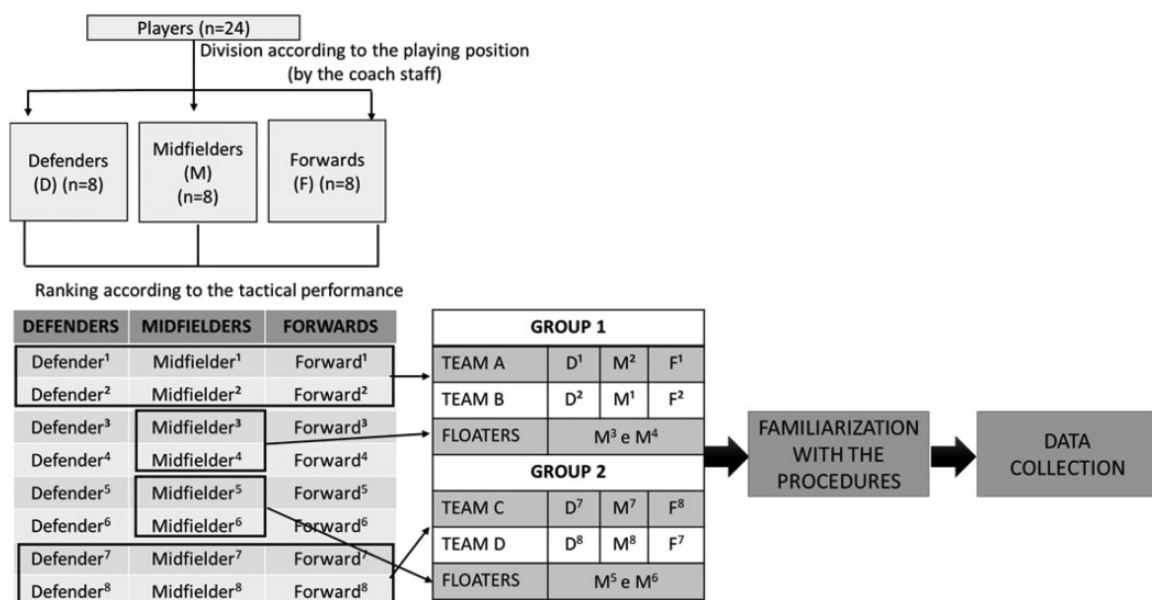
Players (n=24)
Division according to the playing position (by the coach staff)

Defenders (D) (n=8)

Midfielders (M) (n=8)

Forwards (F) (n=8)

Ranking according to the tactical performance

| DEFENDERS | MIDFIELDERS | FORWARDS |
|---|---|---|
| Defender$^1$ | Midfielder$^1$ | Forward$^1$ |
| Defender$^2$ | Midfielder$^2$ | Forward$^2$ |
| Defender$^3$ | Midfielder$^3$ | Forward$^3$ |
| Defender$^4$ | Midfielder$^4$ | Forward$^4$ |
| Defender$^5$ | Midfielder$^5$ | Forward$^5$ |
| Defender$^6$ | Midfielder$^6$ | Forward$^6$ |
| Defender$^7$ | Midfielder$^7$ | Forward$^7$ |
| Defender$^8$ | Midfielder$^8$ | Forward$^8$ |

| GROUP 1 | | | |
|---|---|---|---|
| TEAM A | D$^1$ | M$^2$ | F$^1$ |
| TEAM B | D$^2$ | M$^1$ | F$^2$ |
| FLOATERS | M$^3$ e M$^4$ | | |
| GROUP 2 | | | |
| TEAM C | D$^7$ | M$^7$ | F$^8$ |
| TEAM D | D$^8$ | M$^8$ | F$^7$ |
| FLOATERS | M$^5$ e M$^6$ | | |

FAMILIARIZATION WITH THE PROCEDURES

DATA COLLECTION